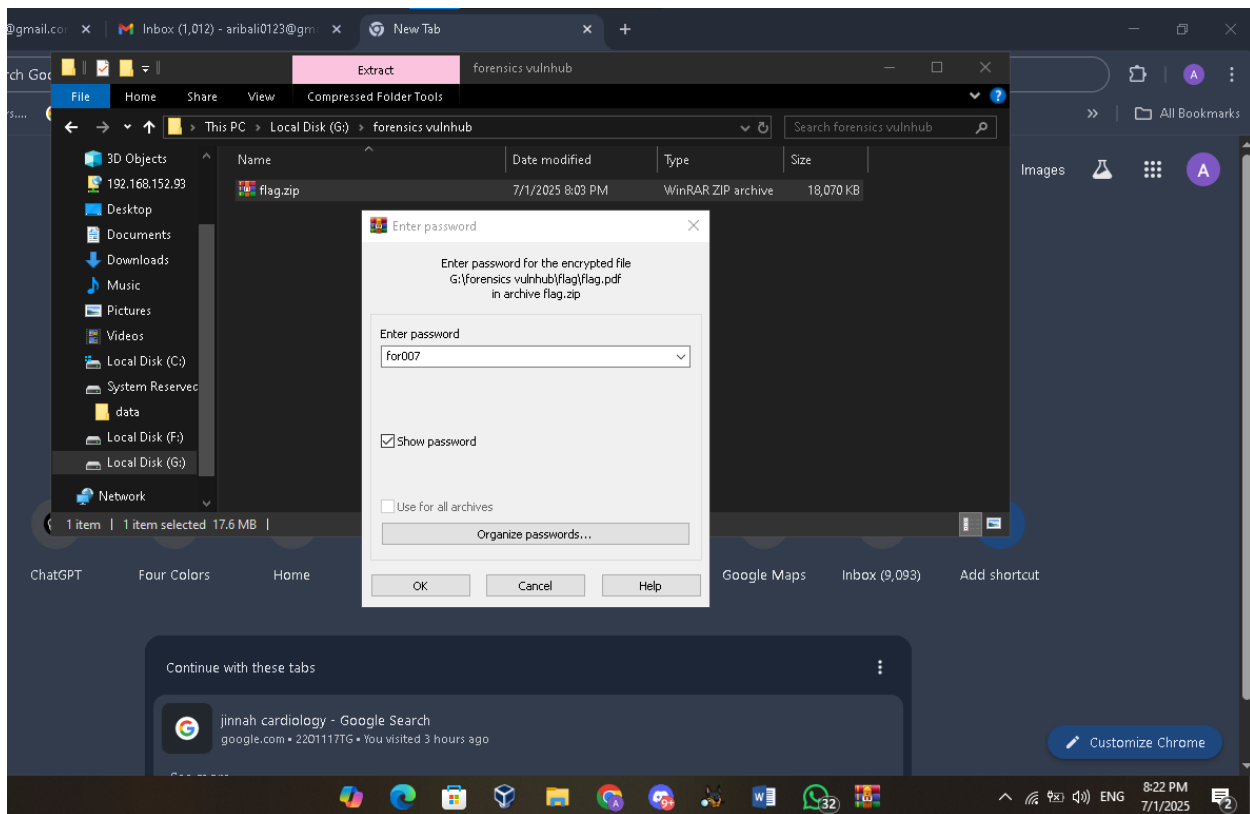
@gmail.co ×
Inbox (1,012) - aribali0123@gm ×
New Tab ×
+

rch Goo

Extract
forensics vulnhub

File Home Share View Compressed Folder Tools

This PC > Local Disk (G:) > forensics vulnhub

Search forensics vulnhub

3D Objects
192.168.152.93
Desktop
Documents
Downloads
Music
Pictures
Videos
Local Disk (C:)
System Reservec
data
Local Disk (F:)
Local Disk (G:)
Network

| Name | Date modified | Type | Size |
|---|---|---|---|
| flag.zip | 7/1/2025 8:03 PM | WinRAR ZIP archive | 18,070 KB |

1 item | 1 item selected 17.6 MB |

Enter password

Enter password for the encrypted file
G:\forensics vulnhub\flag\flag.pdf
in archive flag.zip

Enter password
for007

Show password

Use for all archives

Organize passwords...

OK Cancel Help

All Bookmarks

Images

A

ChatGPT Four Colors Home Google Maps Inbox (9,093) Add shortcut

Continue with these tabs

jinnah cardiology - Google Search
google.com • 2201117TG • You visited 3 hours ago

Customize Chrome

32

ENG
8:22 PM
7/1/2025
2